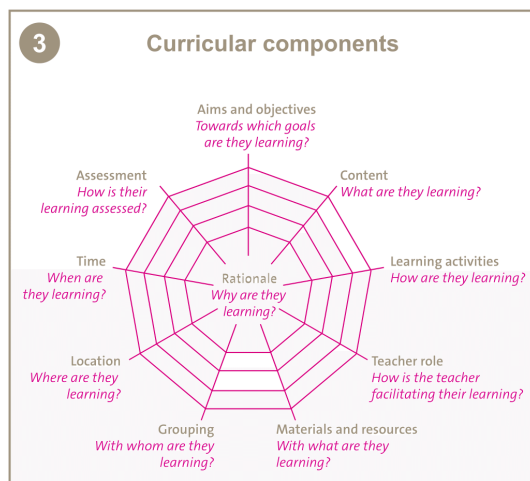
3

Curricular components

Aims and objectives
Towards which goals are they learning?

Content
What are they learning?

Learning activities
How are they learning?

Teacher role
How is the teacher facilitating their learning?

Materials and resources
With what are they learning?

Grouping
With whom are they learning?

Location
Where are they learning?

Time
When are they learning?

Assessment
How is their learning assessed?

Rationale
Why are they learning?